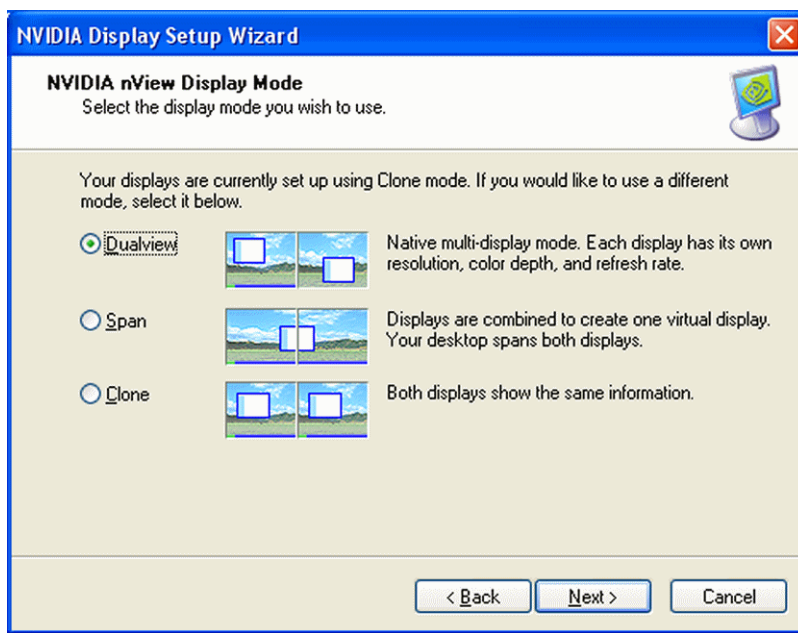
NVIDIA Display Setup Wizard

NVIDIA nView Display Mode
Select the display mode you wish to use.

Your displays are currently set up using Clone mode. If you would like to use a different mode, select it below.

Dualview

Native multi-display mode. Each display has its own resolution, color depth, and refresh rate.

Span

Displays are combined to create one virtual display. Your desktop spans both displays.

Clone

Both displays show the same information.

< Back
Next >
Cancel